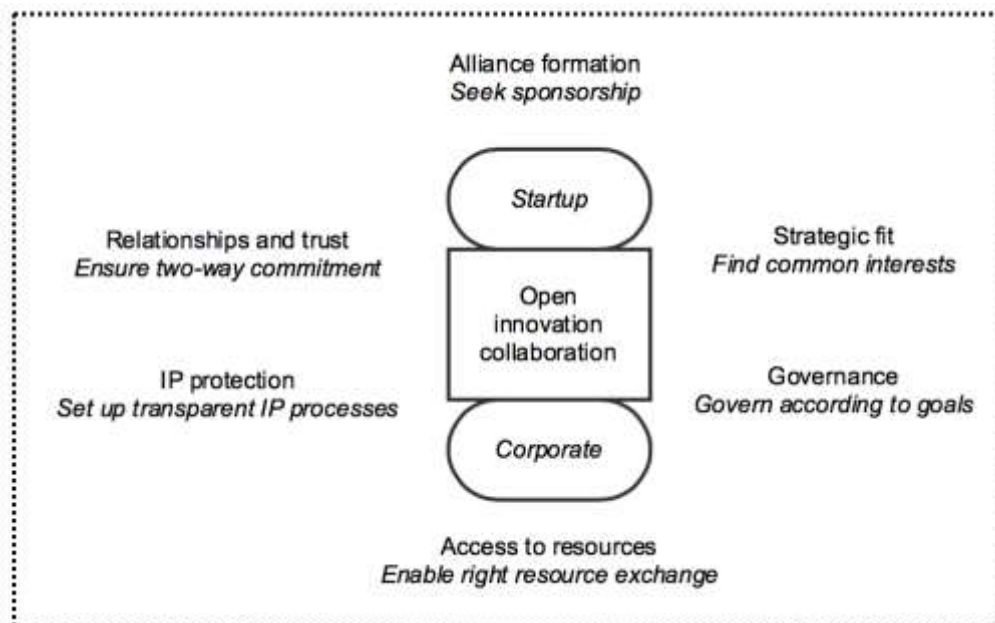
Alliance formation
*Seek sponsorship*

*Startup*

Relationships and trust
*Ensure two-way commitment*

Strategic fit
*Find common interests*

Open innovation collaboration

IP protection
*Set up transparent IP processes*

Governance
*Govern according to goals*

*Corporate*

Access to resources
*Enable right resource exchange*